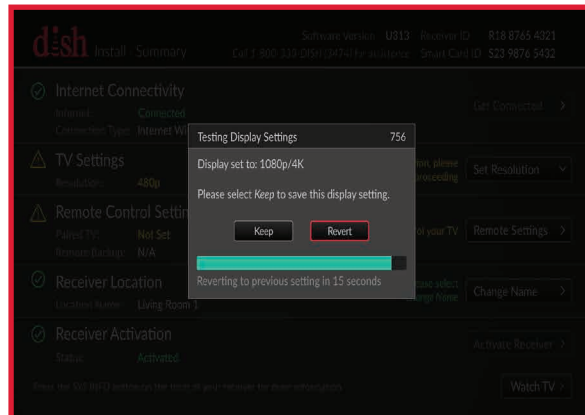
dish Install Summary

Software Version U813 Receiver ID R18 8765 4321
Call 1-800-333-DISH (3474) for assistance Smart Card ID S23 9876 5432

Internet Connectivity
Internet: Connected
Connection Type: Internet Wi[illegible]

Get Connected >

TV Settings
Resolution: 480p

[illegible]ion, please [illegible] proceeding

Set Resolution

Remote Control Setti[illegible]
Paired TV: Not Set
Remote Backup: N/A

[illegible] of your TV

Remote Settings >

Receiver Location
Location Name: Living Room 1

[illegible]ase select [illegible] Change Name

Change Name >

Receiver Activation
Status: Activated

Activate Receiver >

Press the SYS INFO button on the front of your receiver for more information.

Watch TV >

Testing Display Settings 756

Display set to: 1080p/4K

Please select Keep to save this display setting.

Keep Revert

Reverting to previous setting in 15 seconds